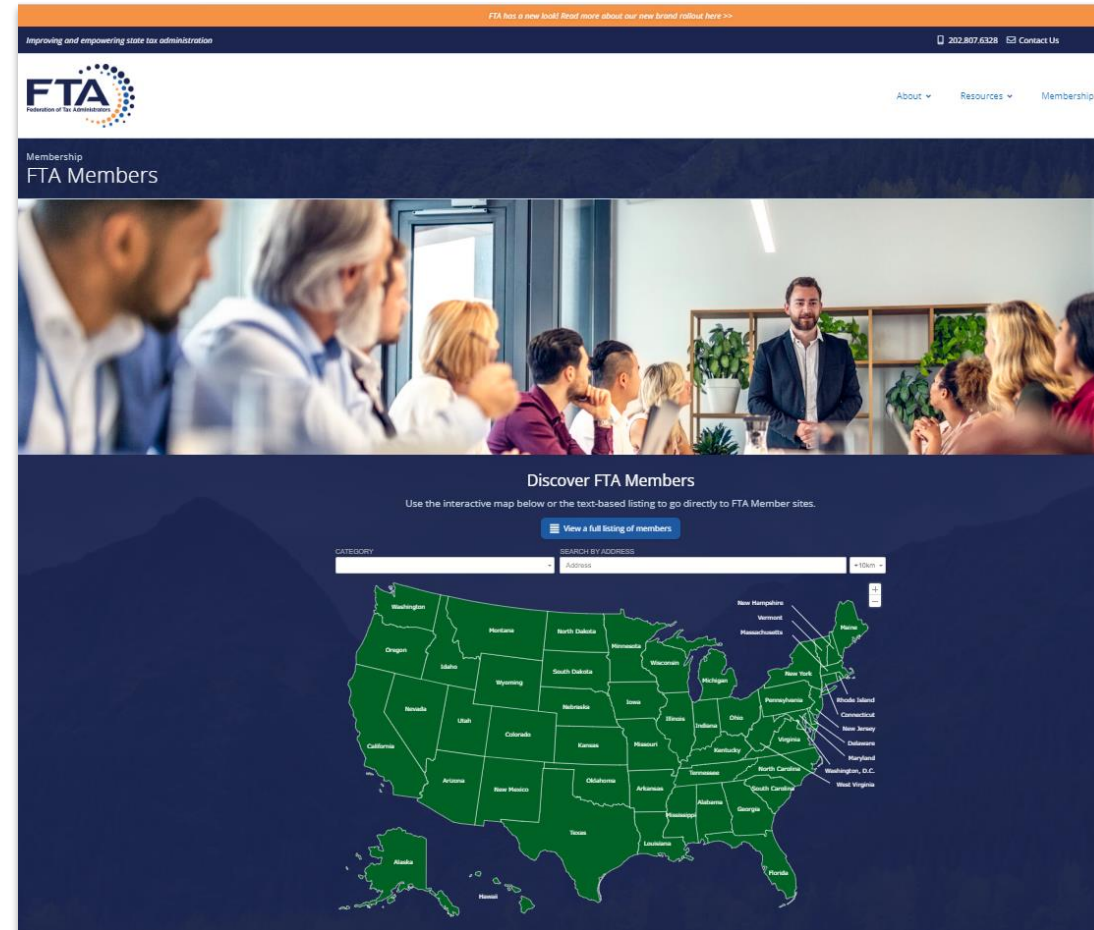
FTA has a new look! Read more about our new brand rollout here >>

Improving and empowering state tax administration

202.807.6328 Contact Us

FTA
Federation of Tax Administrators

About ⌄ Resources ⌄ Membership

Membership
FTA Members

Discover FTA Members

Use the interactive map below or the text-based listing to go directly to FTA Member sites.

View a full listing of members

CATEGORY

SEARCH BY ADDRESS

Address

+10km

+
−

Washington
Oregon
California
Nevada
Idaho
Montana
Wyoming
Utah
Colorado
Arizona
New Mexico
North Dakota
South Dakota
Nebraska
Kansas
Oklahoma
Texas
Minnesota
Iowa
Missouri
Arkansas
Louisiana
Wisconsin
Illinois
Michigan
Indiana
Ohio
Kentucky
Tennessee
Mississippi
Alabama
Georgia
Florida
South Carolina
North Carolina
Virginia
Pennsylvania
New York
Maine
New Hampshire
Vermont
Massachusetts
Rhode Island
Connecticut
New Jersey
Delaware
Maryland
Washington, D.C.
West Virginia
Alaska
Hawaii